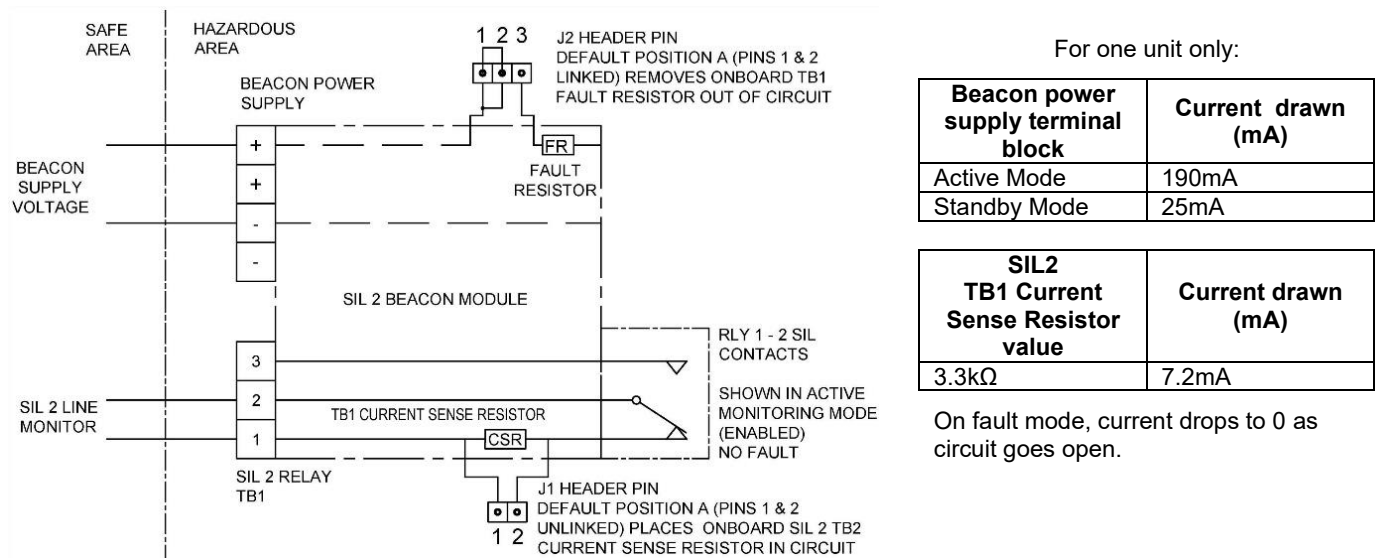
SAFE AREA

HAZARDOUS AREA

1 2 3

J2 HEADER PIN
DEFAULT POSITION A (PINS 1 & 2 LINKED) REMOVES ONBOARD TB1 FAULT RESISTOR OUT OF CIRCUIT

BEACON POWER SUPPLY

+
+
-
-

FR

FAULT RESISTOR

BEACON SUPPLY VOLTAGE

SIL 2 BEACON MODULE

3
2
1

RLY 1 - 2 SIL CONTACTS

SHOWN IN ACTIVE MONITORING MODE (ENABLED) NO FAULT

SIL 2 LINE MONITOR

TB1 CURRENT SENSE RESISTOR

CSR

SIL 2 RELAY TB1

J1 HEADER PIN
DEFAULT POSITION A (PINS 1 & 2 UNLINKED) PLACES ONBOARD SIL 2 TB2 CURRENT SENSE RESISTOR IN CIRCUIT

1 2

For one unit only:

| Beacon power supply terminal block | Current drawn (mA) |
|---|---|
| Active Mode | 190mA |
| Standby Mode | 25mA |

| SIL2 TB1 Current Sense Resistor value | Current drawn (mA) |
|---|---|
| 3.3kΩ | 7.2mA |

On fault mode, current drops to 0 as circuit goes open.